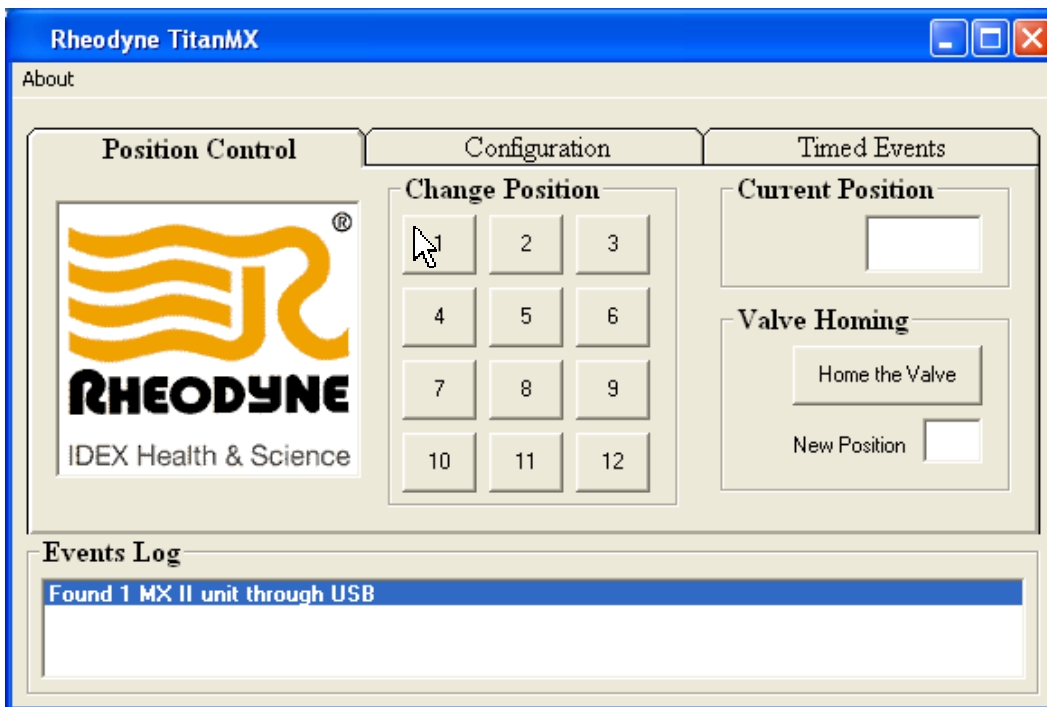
Rheodyne TitanMX

About

Position Control

Configuration

Timed Events

®

RHEODYNE

IDEX Health & Science

Change Position

| 1 | 2 | 3 |
|---|---|---|
| 4 | 5 | 6 |
| 7 | 8 | 9 |
| 10 | 11 | 12 |

Current Position

Valve Homing

Home the Valve

New Position

Events Log

Found 1 MX II unit through USB